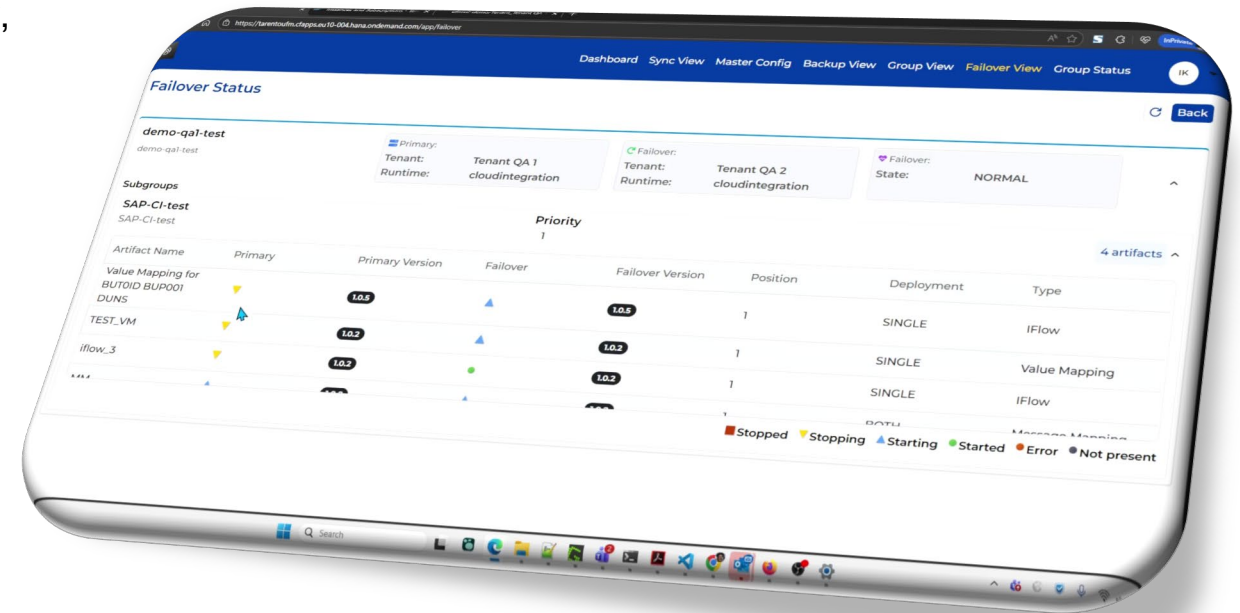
https://tarentoufm.cfapps.eu10-004.hana.ondemand.com/app/failover

Dashboard Sync View Master Config Backup View Group View Failover View Group Status IK

Failover Status

Back

demo-qa1-test
demo-qa1-test

Primary:
Tenant: Tenant QA 1
Runtime: cloudintegration

Failover:
Tenant: Tenant QA 2
Runtime: cloudintegration

Failover:
State: NORMAL

Subgroups

SAP-CI-test
SAP-CI-test

Priority
1

4 artifacts

| Artifact Name | Primary | Primary Version | Failover | Failover Version | Position | Deployment | Type |
|---|---|---|---|---|---|---|---|
| Value Mapping for BUT0ID BUP001 DUNS | | 1.0.5 | | 1.0.5 | 1 | SINGLE | IFlow |
| TEST_VM | | 1.0.2 | | 1.0.2 | 1 | SINGLE | Value Mapping |
| iflow_3 | | 1.0.2 | | 1.0.2 | 1 | SINGLE | IFlow |
| MM | | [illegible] | | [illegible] | 1 | BOTH | Message Mapping |

Stopped Stopping Starting Started Error Not present

Search